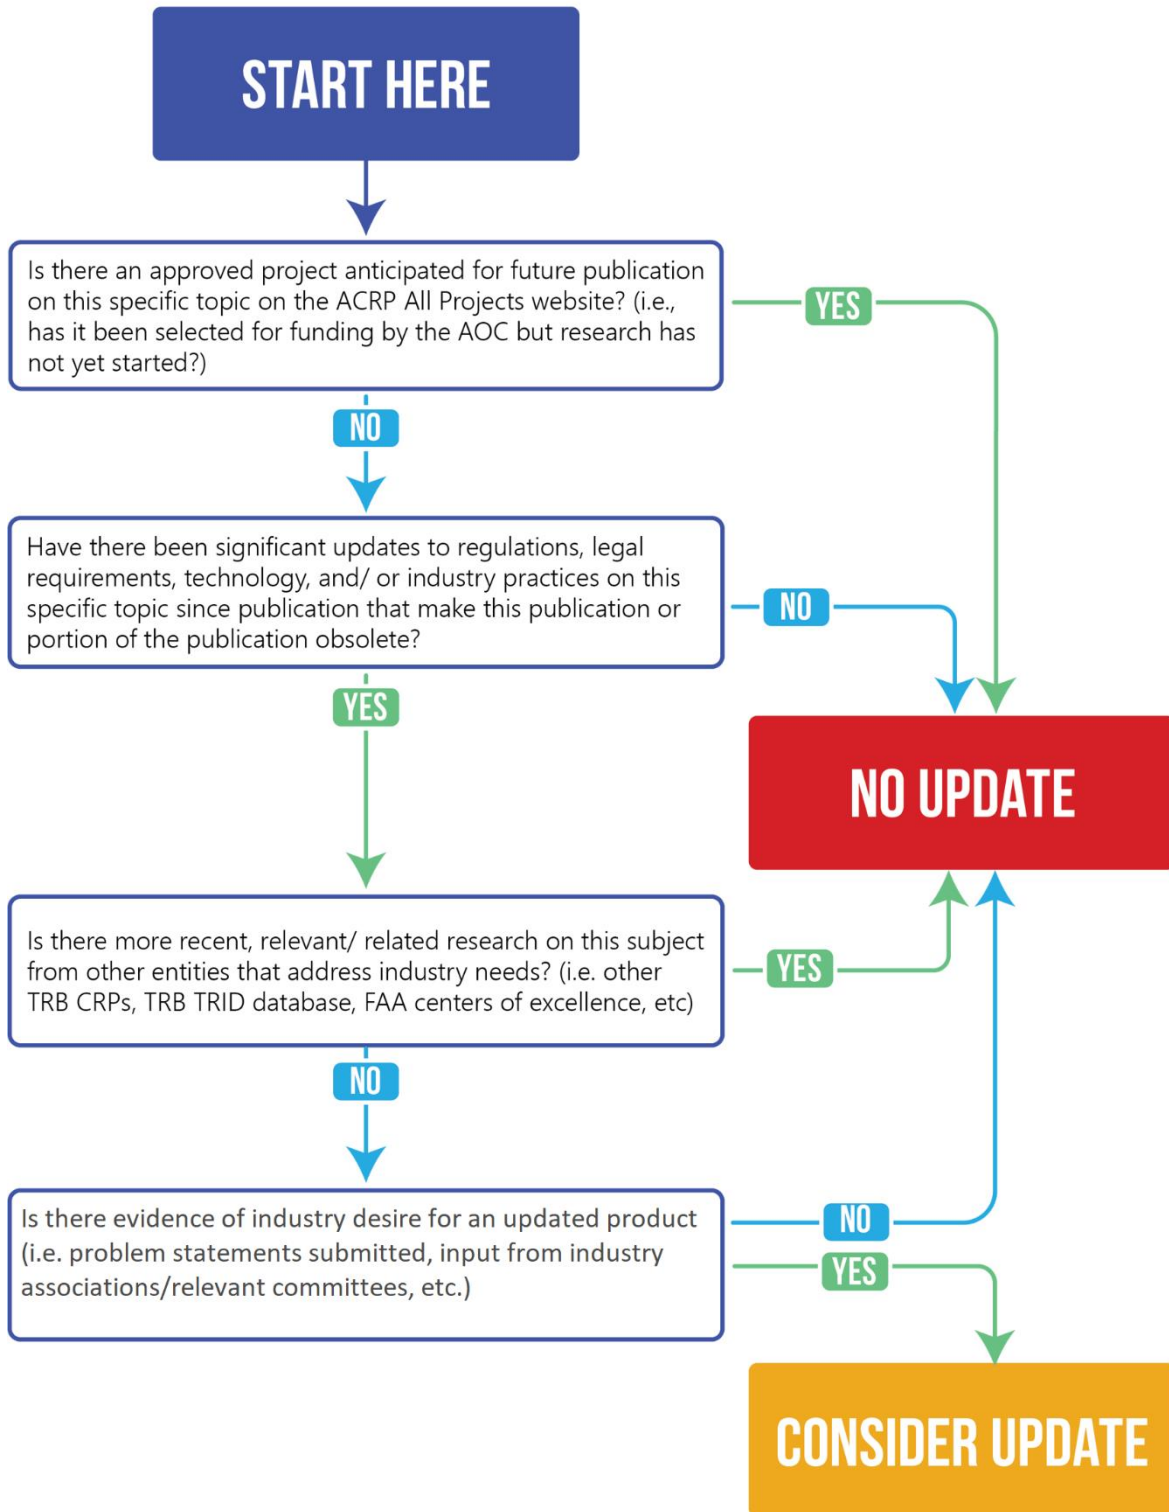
START HERE

Is there an approved project anticipated for future publication on this specific topic on the ACRP All Projects website? (i.e., has it been selected for funding by the AOC but research has not yet started?)

YES

NO

Have there been significant updates to regulations, legal requirements, technology, and/ or industry practices on this specific topic since publication that make this publication or portion of the publication obsolete?

NO

YES

NO UPDATE

Is there more recent, relevant/ related research on this subject from other entities that address industry needs? (i.e. other TRB CRPs, TRB TRID database, FAA centers of excellence, etc)

YES

NO

Is there evidence of industry desire for an updated product (i.e. problem statements submitted, input from industry associations/relevant committees, etc.)

NO

YES

CONSIDER UPDATE